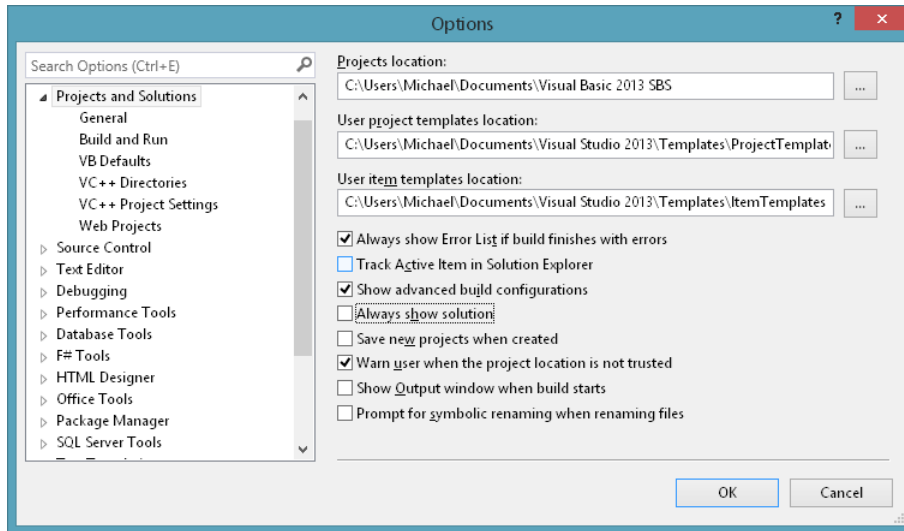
Options

?

Search Options (Ctrl+E)

Projects and Solutions
General
Build and Run
VB Defaults
VC++ Directories
VC++ Project Settings
Web Projects
Source Control
Text Editor
Debugging
Performance Tools
Database Tools
F# Tools
HTML Designer
Office Tools
Package Manager
SQL Server Tools

Projects location:
C:\Users\Michael\Documents\Visual Basic 2013 SBS
...

User project templates location:
C:\Users\Michael\Documents\Visual Studio 2013\Templates\ProjectTemplat
...

User item templates location:
C:\Users\Michael\Documents\Visual Studio 2013\Templates\ItemTemplates
...

Always show Error List if build finishes with errors
Track Active Item in Solution Explorer
Show advanced build configurations
Always show solution
Save new projects when created
Warn user when the project location is not trusted
Show Output window when build starts
Prompt for symbolic renaming when renaming files

OK
Cancel